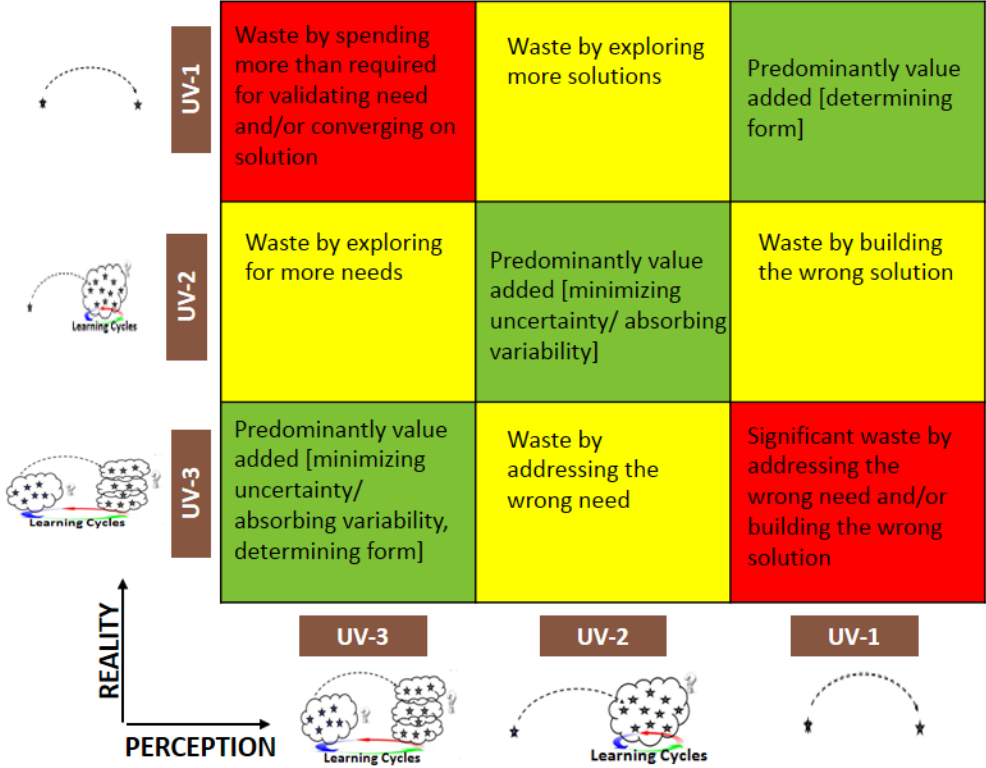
UV-1

UV-2

Learning Cycles

UV-3

Learning Cycles

| Waste by spending more than required for validating need and/or converging on solution | Waste by exploring more solutions | Predominantly value added [determining form] |
|---|---|---|
| Waste by exploring for more needs | Predominantly value added [minimizing uncertainty/ absorbing variability] | Waste by building the wrong solution |
| Predominantly value added [minimizing uncertainty/ absorbing variability, determining form] | Waste by addressing the wrong need | Significant waste by addressing the wrong need and/or building the wrong solution |

REALITY

PERCEPTION

UV-3

Learning Cycles

UV-2

Learning Cycles

UV-1